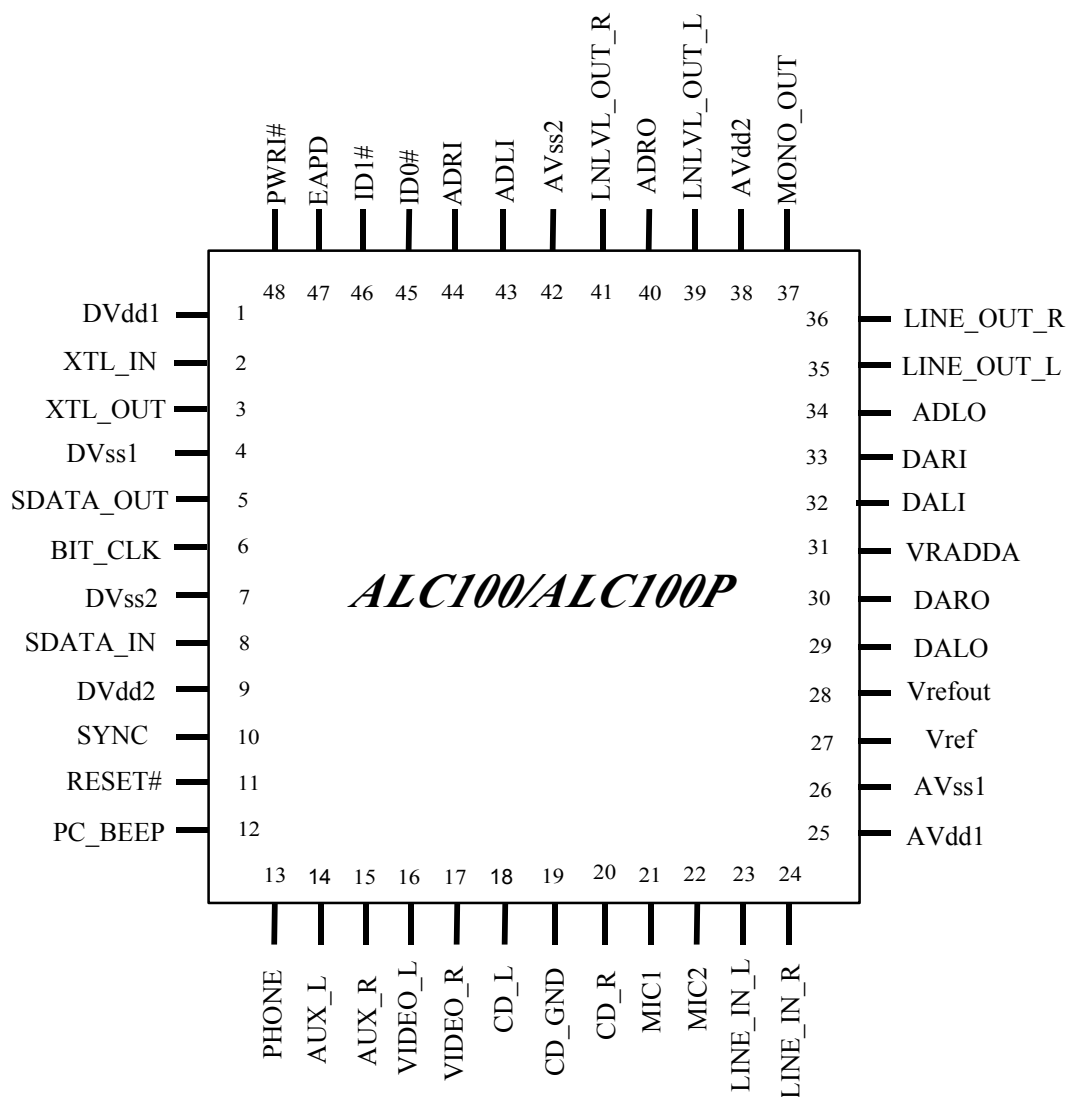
PWRI#
EAPD
ID1#
ID0#
ADRI
ADLI
AVss2
LNLVL_OUT_R
ADRO
LNLVL_OUT_L
AVdd2
MONO_OUT

48 47 46 45 44 43 42 41 40 39 38 37

DVdd1 1
XTL_IN 2
XTL_OUT 3
DVss1 4
SDATA_OUT 5
BIT_CLK 6
DVss2 7
SDATA_IN 8
DVdd2 9
SYNC 10
RESET# 11
PC_BEEP 12

ALC100/ALC100P

36 LINE_OUT_R
35 LINE_OUT_L
34 ADLO
33 DARI
32 DALI
31 VRADDA
30 DARO
29 DALO
28 Vrefout
27 Vref
26 AVss1
25 AVdd1

13 14 15 16 17 18 19 20 21 22 23 24

PHONE
AUX_L
AUX_R
VIDEO_L
VIDEO_R
CD_L
CD_GND
CD_R
MIC1
MIC2
LINE_IN_L
LINE_IN_R